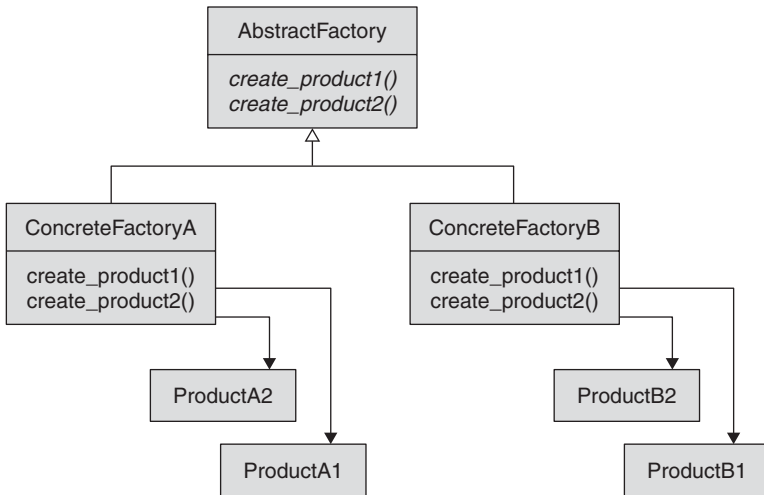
AbstractFactory

create_product1()
create_product2()

ConcreteFactoryA

create_product1()
create_product2()

ConcreteFactoryB

create_product1()
create_product2()

ProductA2

ProductA1

ProductB2

ProductB1